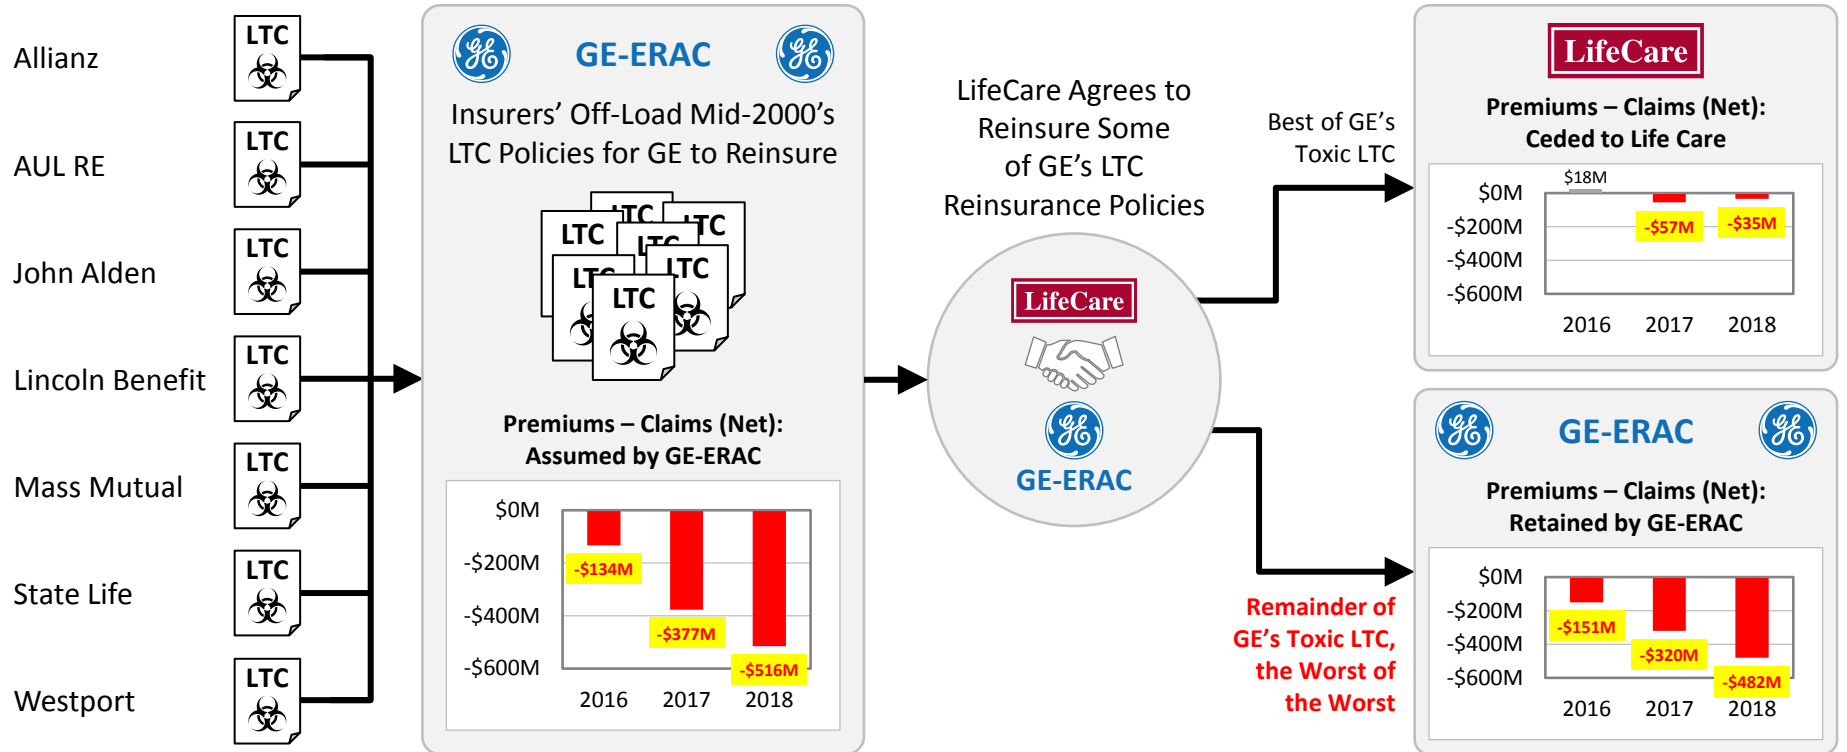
Allianz
LTC

AUL RE
LTC

John Alden
LTC

Lincoln Benefit
LTC

Mass Mutual
LTC

State Life
LTC

Westport
LTC

GE-ERAC

Insurers' Off-Load Mid-2000's LTC Policies for GE to Reinsure

LTC LTC LTC LTC LTC LTC LTC

Premiums – Claims (Net): Assumed by GE-ERAC

$0M
-$200M
-$400M
-$600M
-$134M
-$377M
-$516M
2016 2017 2018

LifeCare Agrees to Reinsure Some of GE's LTC Reinsurance Policies

LifeCare
GE-ERAC

Best of GE's Toxic LTC

LifeCare

Premiums – Claims (Net): Ceded to Life Care

$0M
-$200M
-$400M
-$600M
$18M
-$57M
-$35M
2016 2017 2018

Remainder of GE's Toxic LTC, the Worst of the Worst

GE-ERAC

Premiums – Claims (Net): Retained by GE-ERAC

$0M
-$200M
-$400M
-$600M
-$151M
-$320M
-$482M
2016 2017 2018